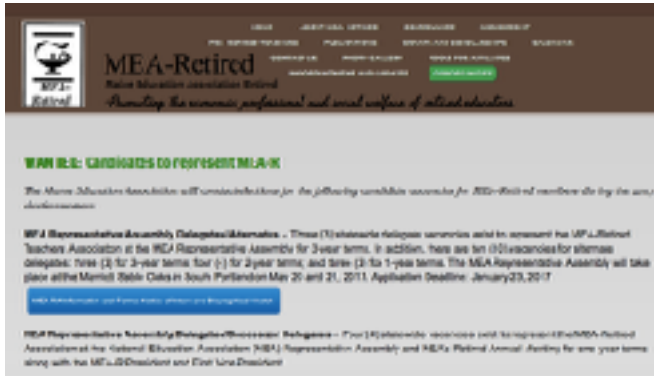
MEA-Retired

Maine Education Association Retired

Promoting the economic, professional and social welfare of retired educators

MEA-Retired

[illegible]

WANTED: Candidates to represent MEA-R

The Maine Education Association will accept nominations for the following candidate vacancies for MEA-Retired members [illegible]

MEA Representative Assembly Delegates/Alternates – Three (3) statewide delegate vacancies exist to represent the MEA-Retired Teachers Association at the MEA Representative Assembly for 3-year terms. In addition, there are ten (10) vacancies for alternate delegates: three (3) for 3-year terms; four (4) for 2-year terms; and three (3) for 1-year terms. The MEA Representative Assembly will take place at the Marriott Sable Oaks in South Portland on May 20 and 21, 2017. Application Deadline: January 23, 2017

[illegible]

NEA Representative Assembly Delegates/Successor Delegates – Four (4) statewide vacancies exist to represent the MEA-Retired Association at the National Education Association (NEA) Representative Assembly and NEA's Retired Annual Meeting for one year terms along with the MEA-R President and First Vice President